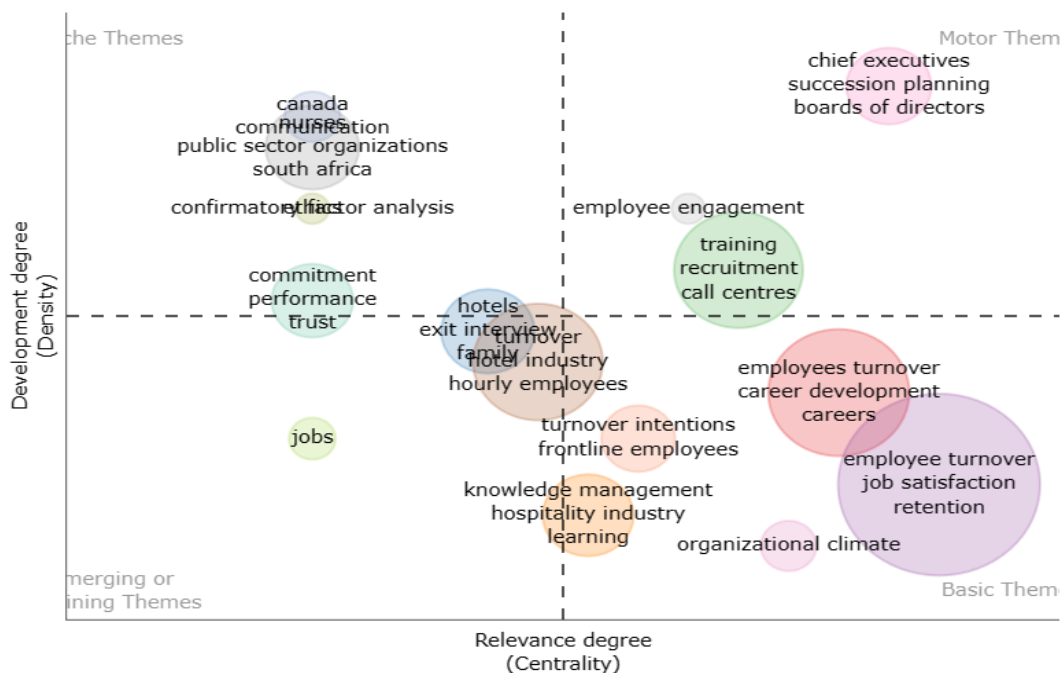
che Themes

Motor Them

chief executives
succession planning
boards of directors

canada
nurses
communication
public sector organizations
south africa

confirmatory factor analysis
ethics

employee engagement

training
recruitment
call centres

commitment
performance
trust

hotels
exit interview
family

turnover
hotel industry
hourly employees

employees turnover
career development
careers

jobs

turnover intentions
frontline employees

employee turnover
job satisfaction
retention

knowledge management
hospitality industry
learning

organizational climate

merging or
ining Themes

Basic Theme

Development degree
(Density)

Relevance degree
(Centrality)